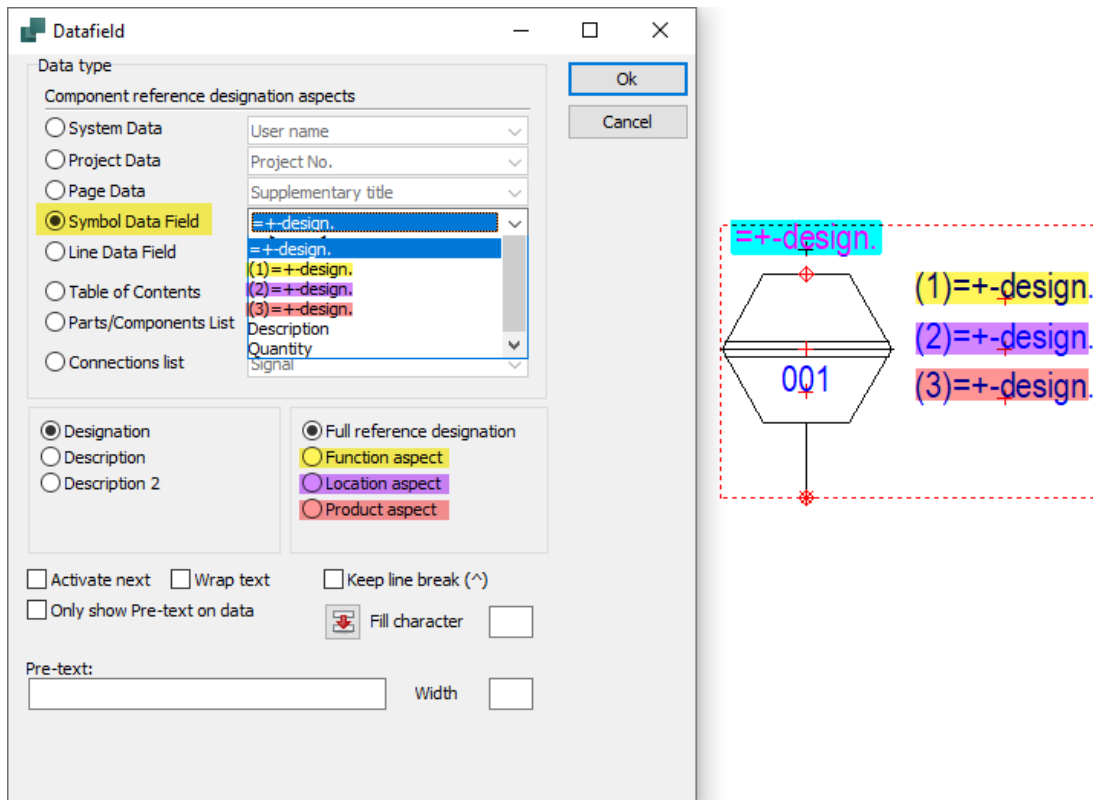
Datafield

Data type

Component reference designation aspects

System Data
User name

Project Data
Project No.

Page Data
Supplementary title

Symbol Data Field
=+-design.

Line Data Field
=+-design.
(1)=+-design.
(2)=+-design.
(3)=+-design.
Description
Quantity

Table of Contents

Parts/Components List

Connections list
Signal

Ok

Cancel

Designation
Description
Description 2

Full reference designation
Function aspect
Location aspect
Product aspect

Activate next
Wrap text
Keep line break (^)
Only show Pre-text on data
Fill character

Pre-text:
Width

=+-design.
(1)=+-design.
(2)=+-design.
(3)=+-design.
001